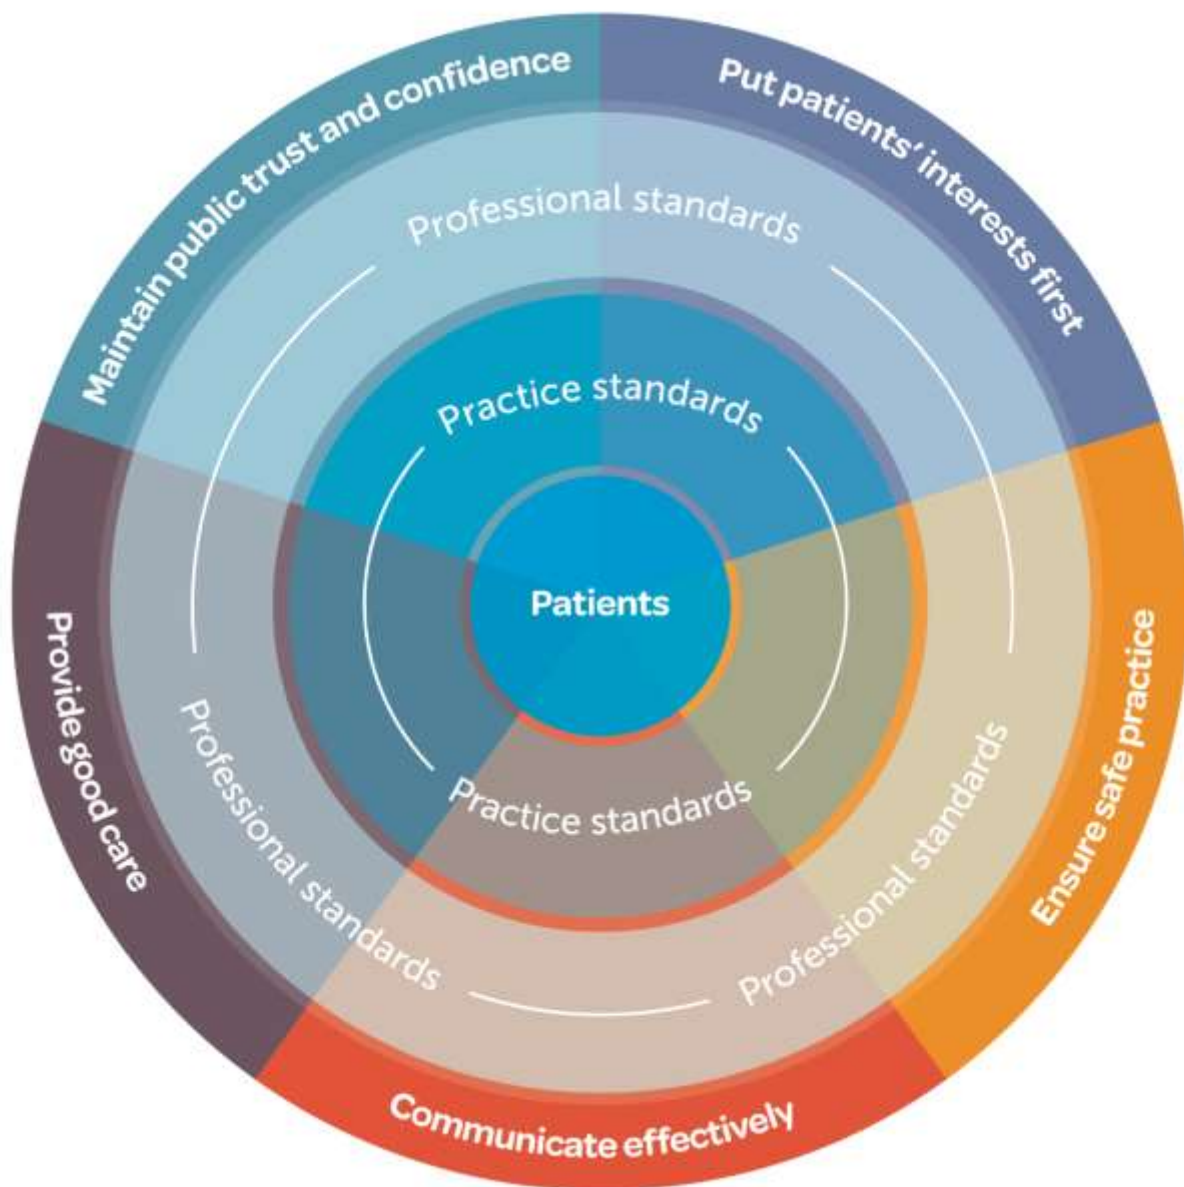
Maintain public trust and confidence

Put patients' interests first

Ensure safe practice

Communicate effectively

Provide good care

Professional standards

Practice standards

Patients

Practice standards

Professional standards

Professional standards